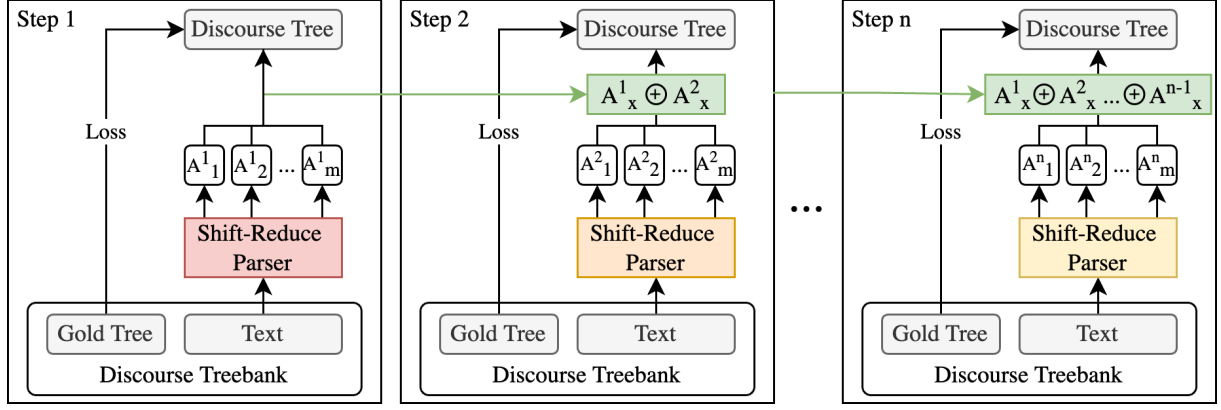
Step 1

Discourse Tree

Loss

$A^1_1$ $A^1_2$ ... $A^1_m$

Shift-Reduce Parser

Gold Tree

Text

Discourse Treebank

Step 2

Discourse Tree

$A^1_x \oplus A^2_x$

Loss

$A^2_1$ $A^2_2$ ... $A^2_m$

Shift-Reduce Parser

Gold Tree

Text

Discourse Treebank

...

Step n

Discourse Tree

$A^1_x \oplus A^2_x ... \oplus A^{n-1}_x$

Loss

$A^n_1$ $A^n_2$ ... $A^n_m$

Shift-Reduce Parser

Gold Tree

Text

Discourse Treebank